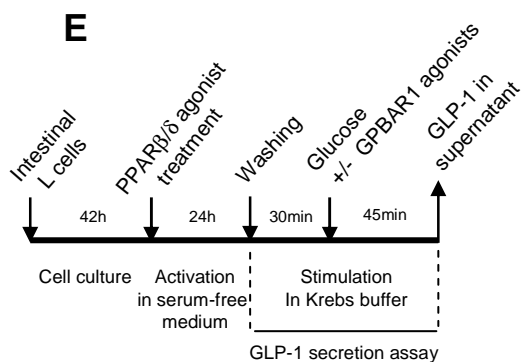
E

Intestinal L cells

PPARβ/δ agonist treatment

Washing

Glucose +/- GPBAR1 agonists

GLP-1 in supernatant

42h

24h

30min

45min

Cell culture

Activation in serum-free medium

Stimulation In Krebs buffer

GLP-1 secretion assay